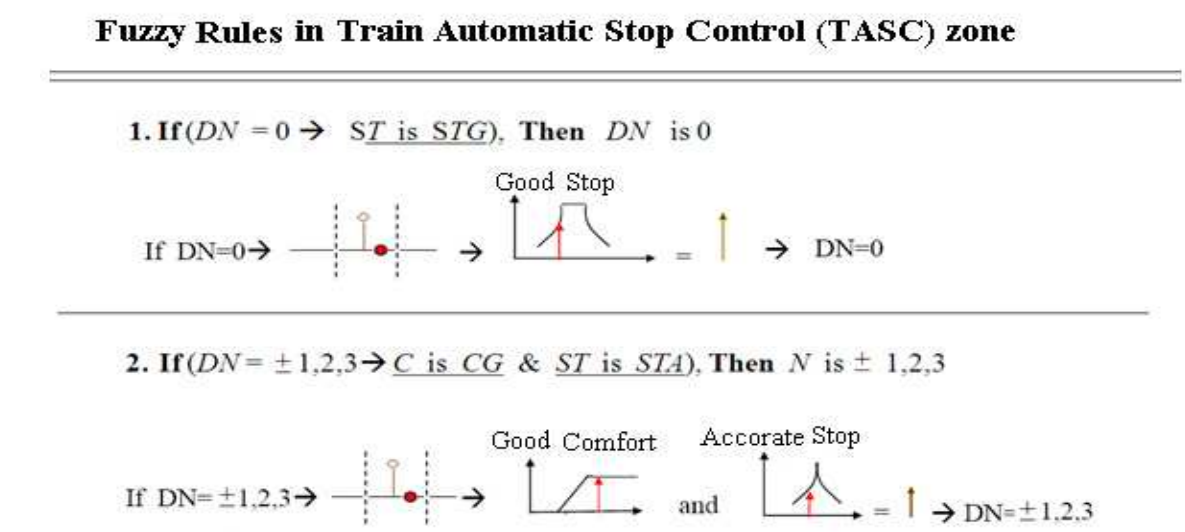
Fuzzy Rules in Train Automatic Stop Control (TASC) zone

1. If ($DN = 0 \rightarrow$ $\underline{ST \text{ is } STG}$), Then $DN$ is 0

Good Stop

If DN=0→ → = → DN=0

2. If ($DN = \pm 1,2,3 \rightarrow \underline{C \text{ is } CG}$ & $\underline{ST \text{ is } STA}$), Then $N$ is $\pm$ 1,2,3

Good Comfort Accorate Stop

If DN=$\pm$1,2,3→ → and = → DN=$\pm$1,2,3